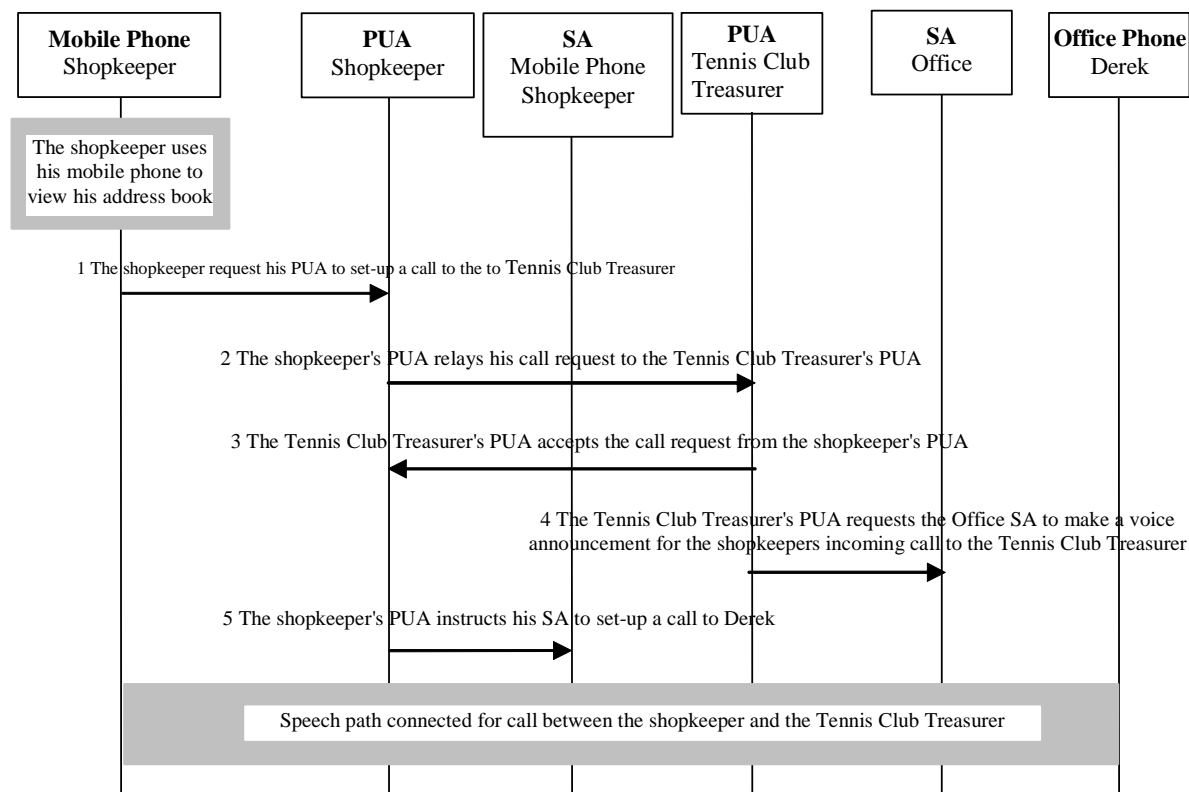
**Mobile Phone** Shopkeeper

**PUA** Shopkeeper

**SA** Mobile Phone Shopkeeper

**PUA** Tennis Club Treasurer

**SA** Office

**Office Phone** Derek

The shopkeeper uses his mobile phone to view his address book

1 The shopkeeper request his PUA to set-up a call to the to Tennis Club Treasurer

2 The shopkeeper's PUA relays his call request to the Tennis Club Treasurer's PUA

3 The Tennis Club Treasurer's PUA accepts the call request from the shopkeeper's PUA

4 The Tennis Club Treasurer's PUA requests the Office SA to make a voice announcement for the shopkeepers incoming call to the Tennis Club Treasurer

5 The shopkeeper's PUA instructs his SA to set-up a call to Derek

Speech path connected for call between the shopkeeper and the Tennis Club Treasurer